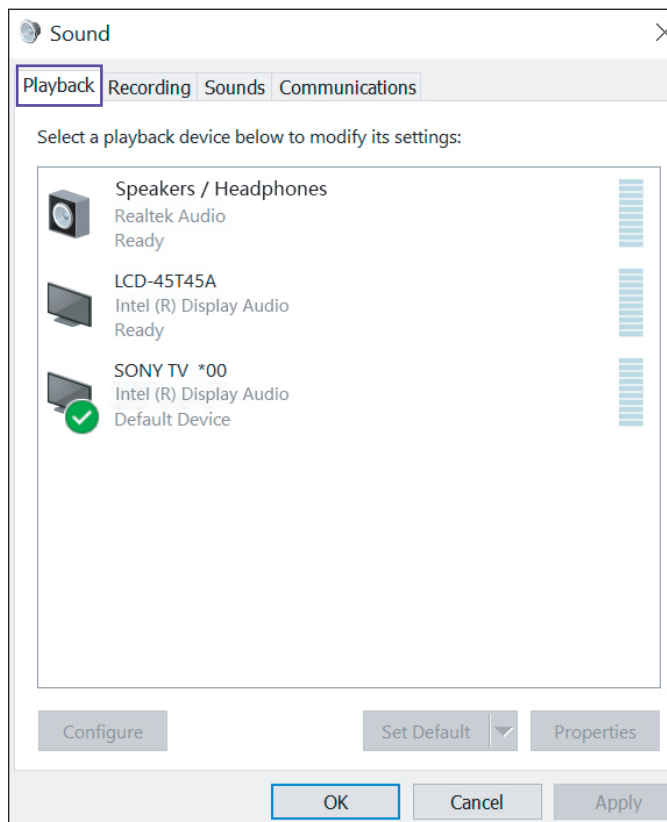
Sound

Playback Recording Sounds Communications

Select a playback device below to modify its settings:

Speakers / Headphones
Realtek Audio
Ready

LCD-45T45A
Intel (R) Display Audio
Ready

SONY TV *00
Intel (R) Display Audio
Default Device

Configure

Set Default

Properties

OK

Cancel

Apply